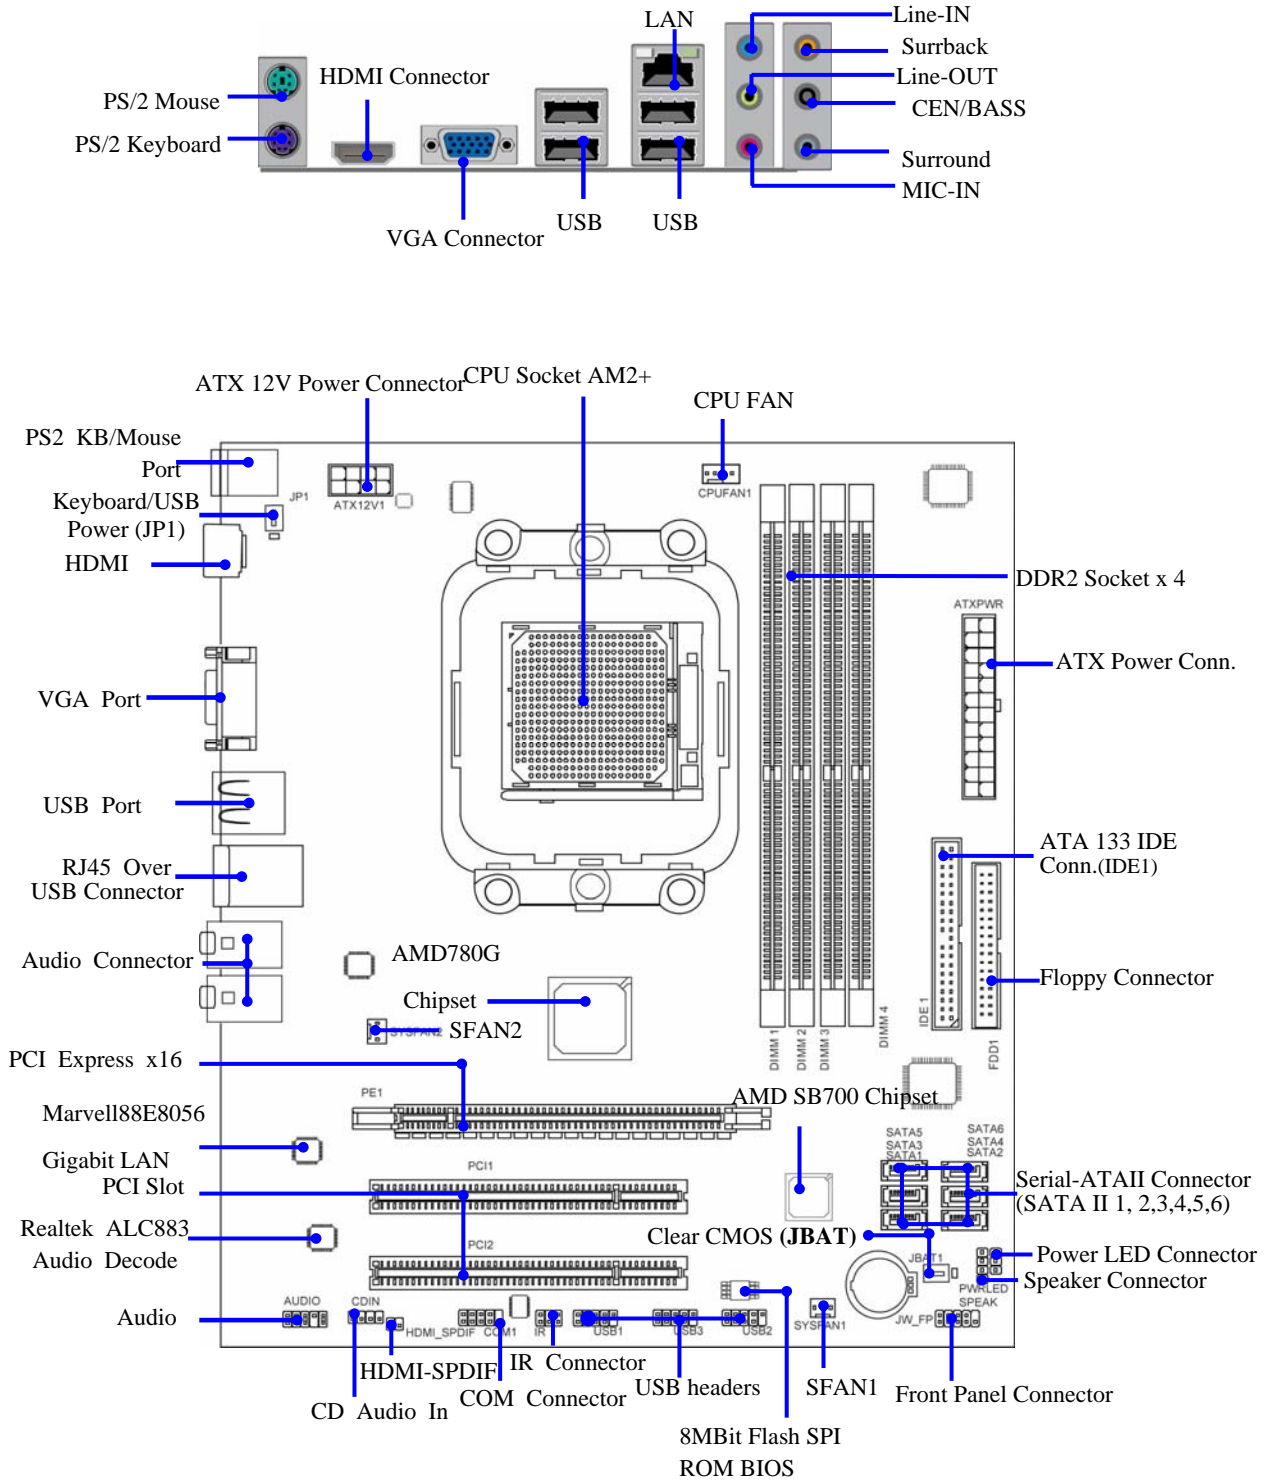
LAN
Line-IN
Surrback
Line-OUT
CEN/BASS
Surround
MIC-IN
PS/2 Mouse
PS/2 Keyboard
HDMI Connector
VGA Connector
USB
USB

ATX 12V Power Connector
CPU Socket AM2+
CPU FAN
PS2 KB/Mouse Port
Keyboard/USB Power (JP1)
HDMI
JP1
ATX12V1
CPUFAN1
DDR2 Socket x 4
ATXPWR
ATX Power Conn.
VGA Port
USB Port
RJ45 Over USB Connector
ATA 133 IDE Conn.(IDE1)
Audio Connector
AMD780G
Chipset
SYSFAN2
SFAN2
Floppy Connector
IDE 1
FDD1
DIMM 1
DIMM 2
DIMM 3
DIMM 4
PCI Express x16
PE1
AMD SB700 Chipset
Marvell88E8056
Gigabit LAN
PCI Slot
PCI1
SATA5
SATA3
SATA1
SATA6
SATA4
SATA2
Serial-ATAII Connector (SATA II 1, 2,3,4,5,6)
Realtek ALC883
Audio Decode
PCI2
Clear CMOS (JBAT)
JBAT1
Power LED Connector
Speaker Connector
PWRLED
SPEAK
Audio
AUDIO
CDIN
HDMI_SPDIF
COM1
IR
USB1
USB3
USB2
SYSFAN1
JW_FP
HDMI-SPDIF
IR Connector
USB headers
SFAN1
Front Panel Connector
CD Audio In
COM Connector
8MBit Flash SPI ROM BIOS